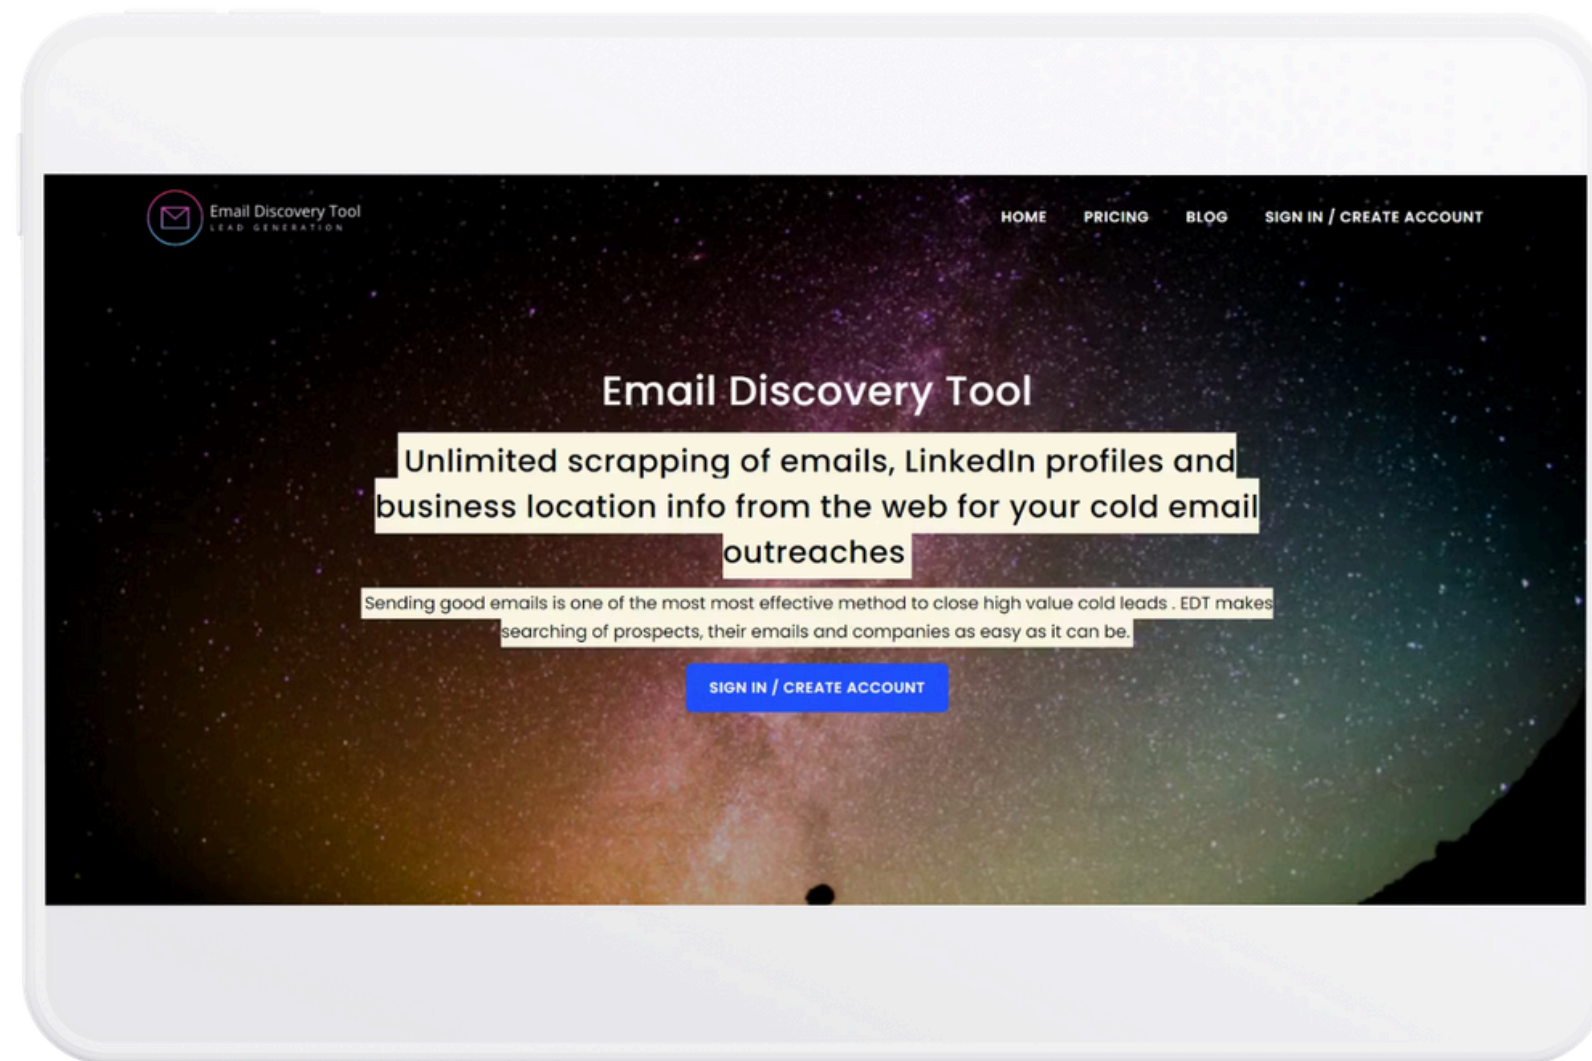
Email Discovery Tool
LEAD GENERATION

HOME PRICING BLOG SIGN IN / CREATE ACCOUNT

Email Discovery Tool

Unlimited scrapping of emails, LinkedIn profiles and business location info from the web for your cold email outreaches

Sending good emails is one of the most most effective method to close high value cold leads . EDT makes searching of prospects, their emails and companies as easy as it can be.

SIGN IN / CREATE ACCOUNT